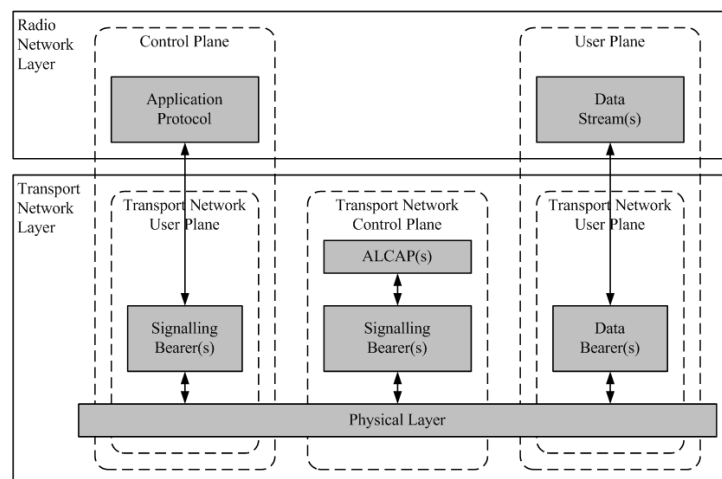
Radio Network Layer

Control Plane

Application Protocol

User Plane

Data Stream(s)

Transport Network Layer

Transport Network User Plane

Signalling Bearer(s)

Transport Network Control Plane

ALCAP(s)

Signalling Bearer(s)

Transport Network User Plane

Data Bearer(s)

Physical Layer